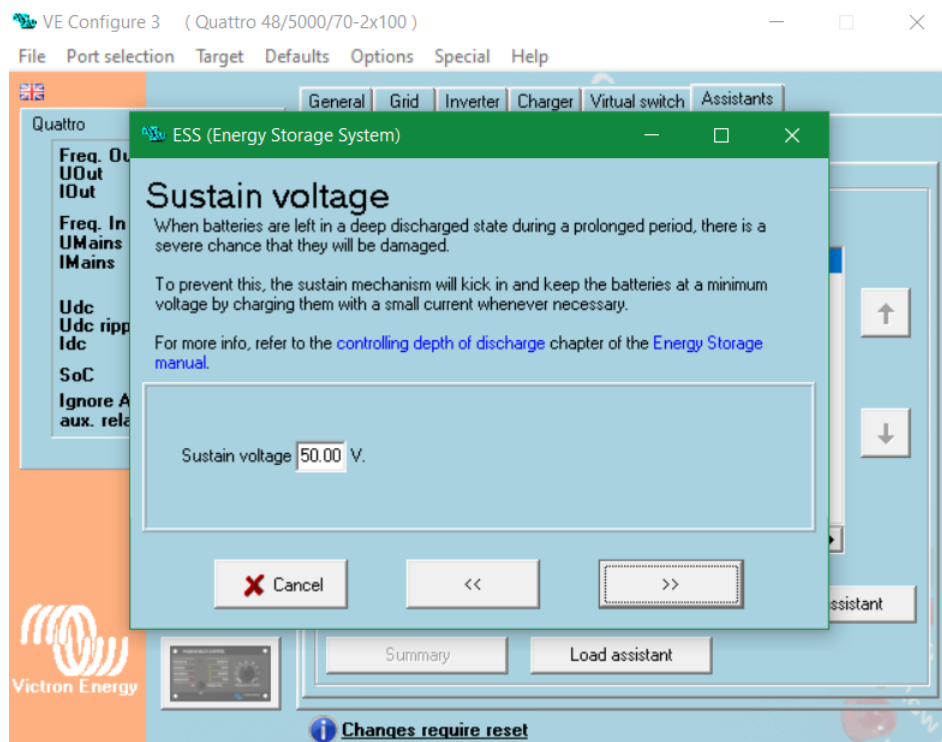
VE Configure 3 ( Quattro 48/5000/70-2x100 )

File Port selection Target Defaults Options Special Help

General Grid Inverter Charger Virtual switch Assistants

Quattro

Freq. Ou
UOut
IOut

Freq. In
UMains
IMains

Udc
Udc ripp
Idc

SoC

Ignore A
aux. rela

ESS (Energy Storage System)

Sustain voltage

When batteries are left in a deep discharged state during a prolonged period, there is a severe chance that they will be damaged.

To prevent this, the sustain mechanism will kick in and keep the batteries at a minimum voltage by charging them with a small current whenever necessary.

For more info, refer to the controlling depth of discharge chapter of the Energy Storage manual.

Sustain voltage 50.00 V.

Cancel

<<

>>

ssistant

Summary

Load assistant

Victron Energy

Changes require reset